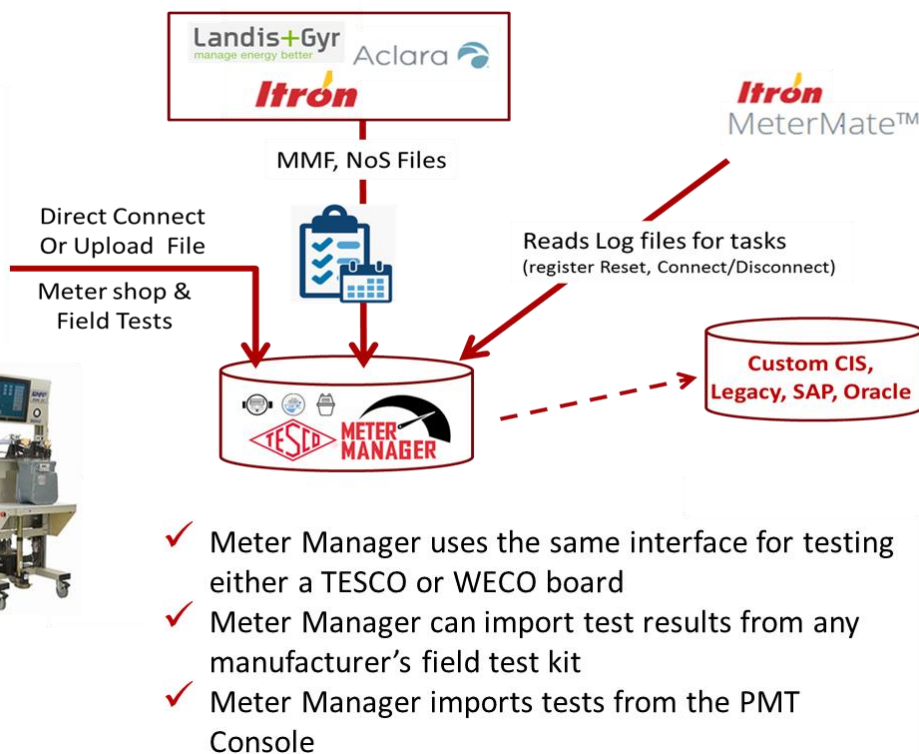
Landis+Gyr
manage energy better
Aclara
Itron

MMF, NoS Files

Itron
MeterMate™

Direct Connect
Or Upload File

Meter shop &
Field Tests

Reads Log files for tasks
(register Reset, Connect/Disconnect)

Custom CIS,
Legacy, SAP, Oracle

TESCO
METER
MANAGER

✓ Meter Manager uses the same interface for testing either a TESCO or WECO board
✓ Meter Manager can import test results from any manufacturer's field test kit
✓ Meter Manager imports tests from the PMT Console